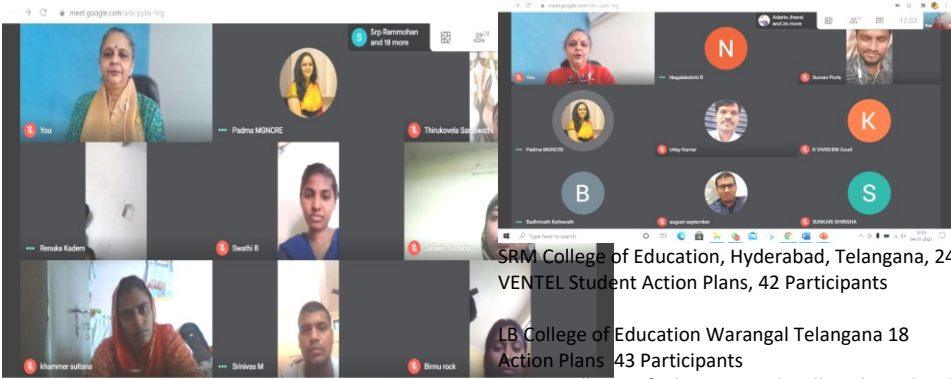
meet.google.com/vbi-pybk-hrg

Srp Rammohan and 18 more

You
Padma MGNCRE
Thirukovela Saraswathi
Renuka Kadem
Swathi B
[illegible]
khammer sultana
Srinivas M
Binnu rock

meet.google.com/vbi-pybk-hrg

Acharla Jhansi and 26 more

12:03

You
Nagalakshmi R
Suman Pote
Padma MGNCRE
Uday Kumar
K VANISHRI Goud
Badhinath Kethwath
august september
SUNKARI SHRISHA

SRM College of Education, Hyderabad, Telangana, 24 VENTEL Student Action Plans, 42 Participants

LB College of Education Warangal Telangana 18 Action Plans 43 Participants